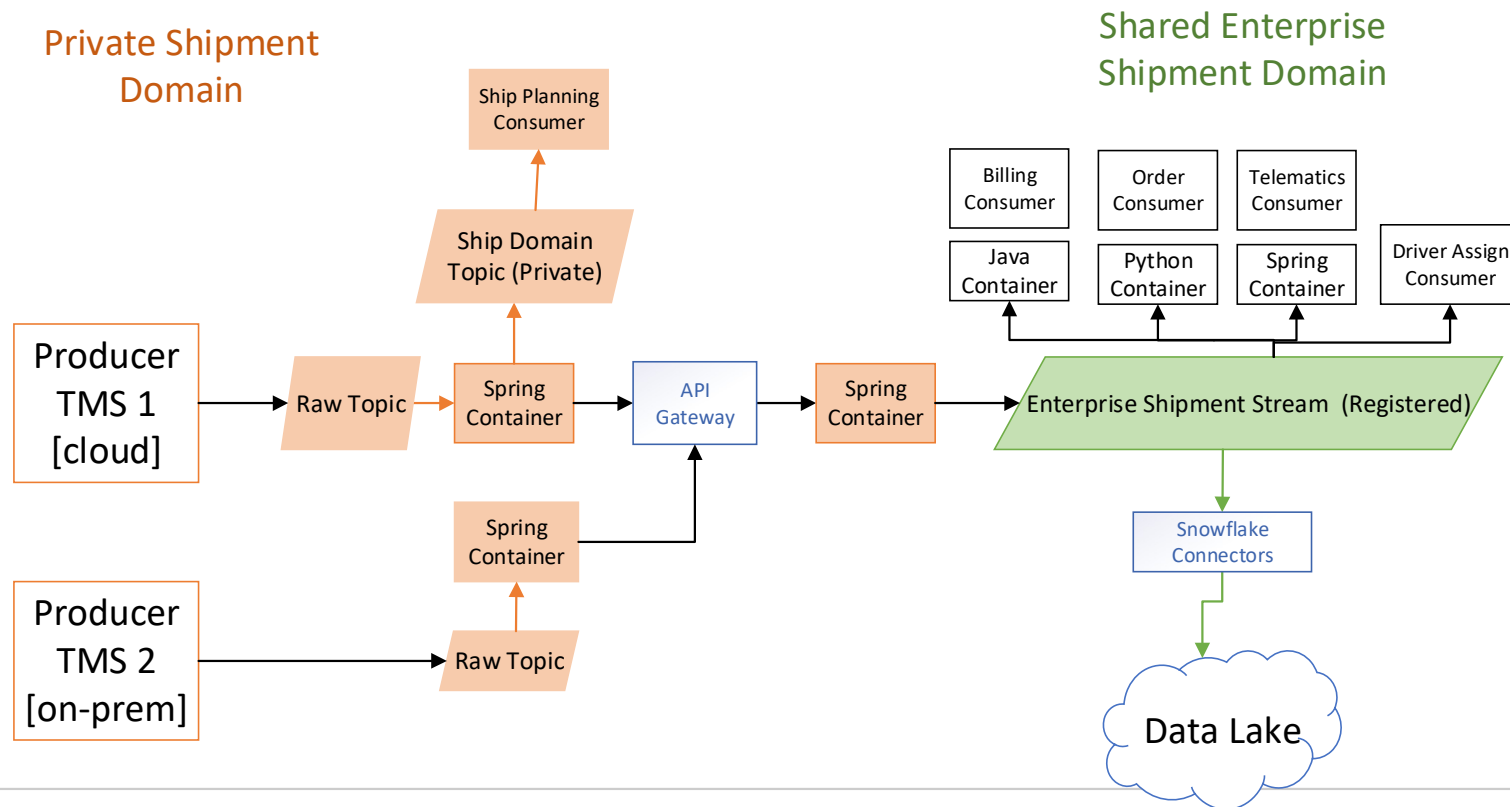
Private Shipment Domain

Shared Enterprise Shipment Domain

Ship Planning Consumer

Ship Domain Topic (Private)

Billing Consumer

Order Consumer

Telematics Consumer

Java Container

Python Container

Spring Container

Driver Assign Consumer

Producer TMS 1 [cloud]

Raw Topic

Spring Container

API Gateway

Spring Container

Enterprise Shipment Stream (Registered)

Spring Container

Snowflake Connectors

Producer TMS 2 [on-prem]

Raw Topic

Data Lake